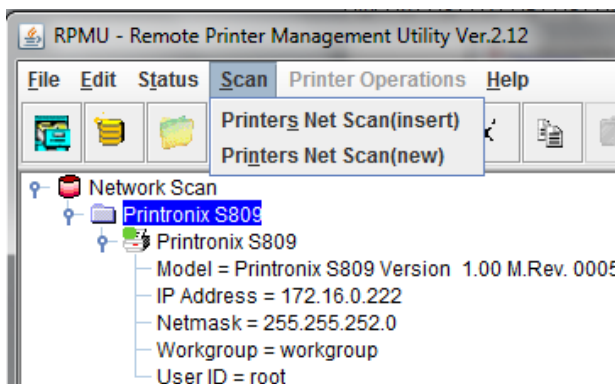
RPMU - Remote Printer Management Utility Ver.2.12

File Edit Status Scan Printer Operations Help

Printers Net Scan(insert)
Printers Net Scan(new)

Network Scan
Printronix S809
Printronix S809
Model = Printronix S809 Version 1.00 M.Rev. 0005
IP Address = 172.16.0.222
Netmask = 255.255.252.0
Workgroup = workgroup
User ID = root